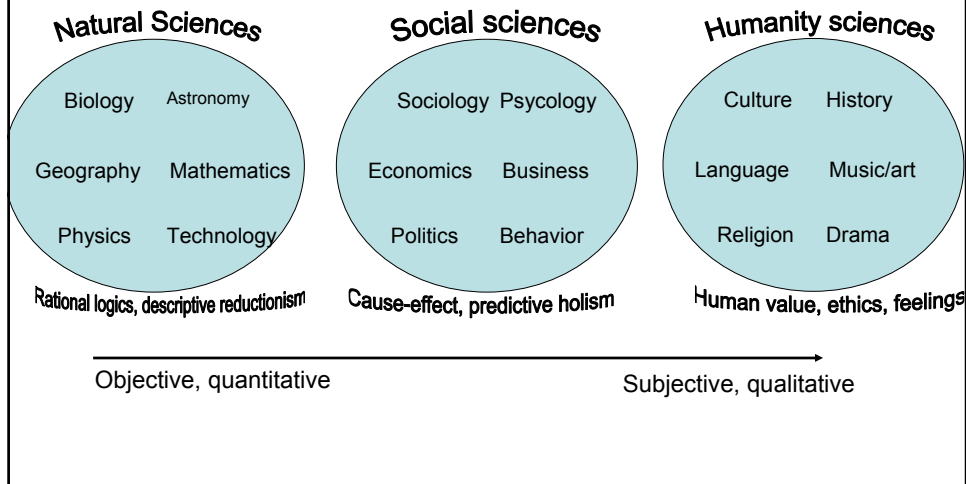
Natural Sciences

Biology Astronomy

Geography Mathematics

Physics Technology

Rational logics, descriptive reductionism

Social sciences

Sociology Psycology

Economics Business

Politics Behavior

Cause-effect, predictive holism

Humanity sciences

Culture History

Language Music/art

Religion Drama

Human value, ethics, feelings

Objective, quantitative

Subjective, qualitative